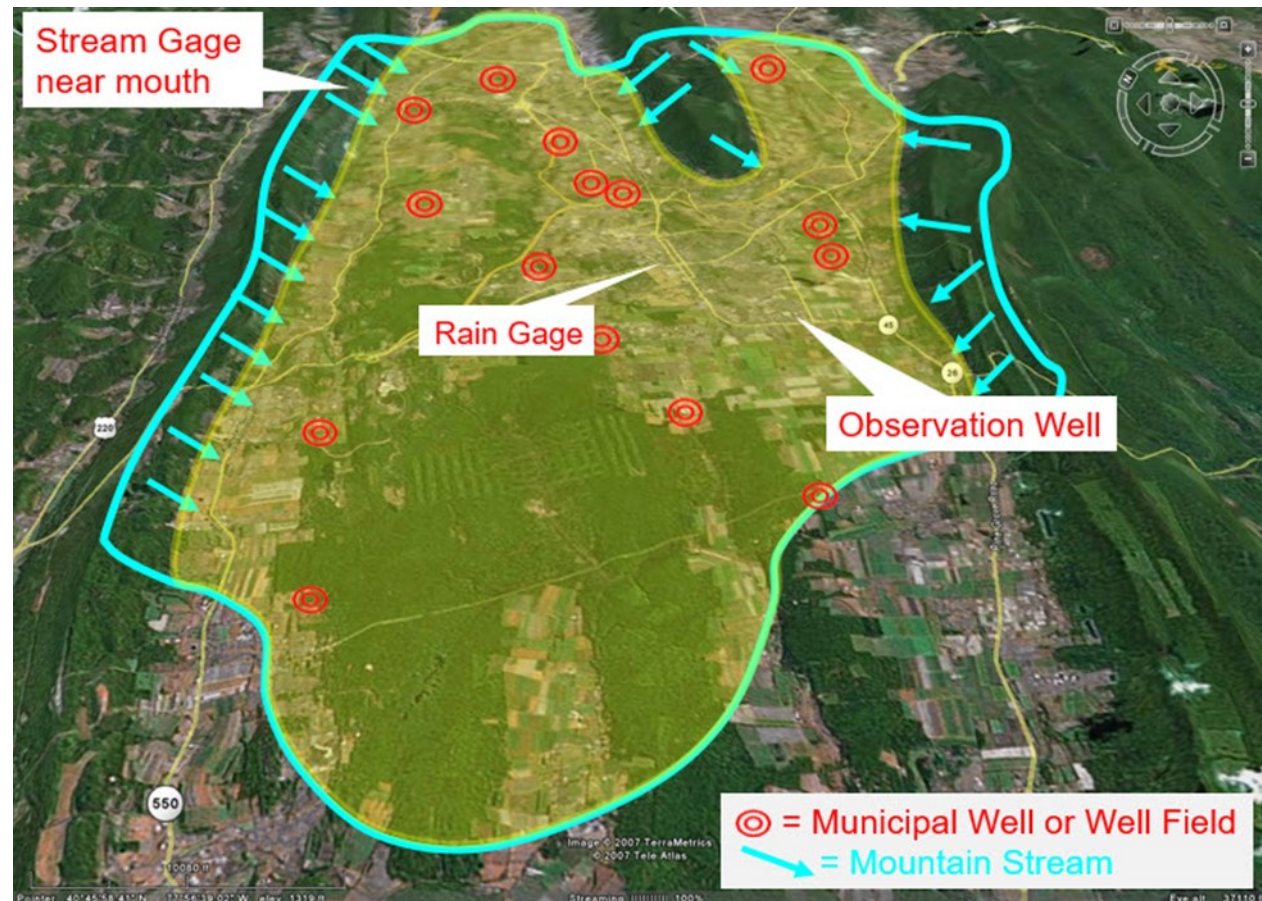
Stream Gage near mouth

Rain Gage

Observation Well

220

550

45

26

= Municipal Well or Well Field

= Mountain Stream

Image © 2007 TerraMetrics
© 2007 Tele Atlas

Pointer 40°45'58.41" N 77°56'19.02" W elev 1319 ft

Streaming ||||||||| 100%

Eye alt 37110 ft